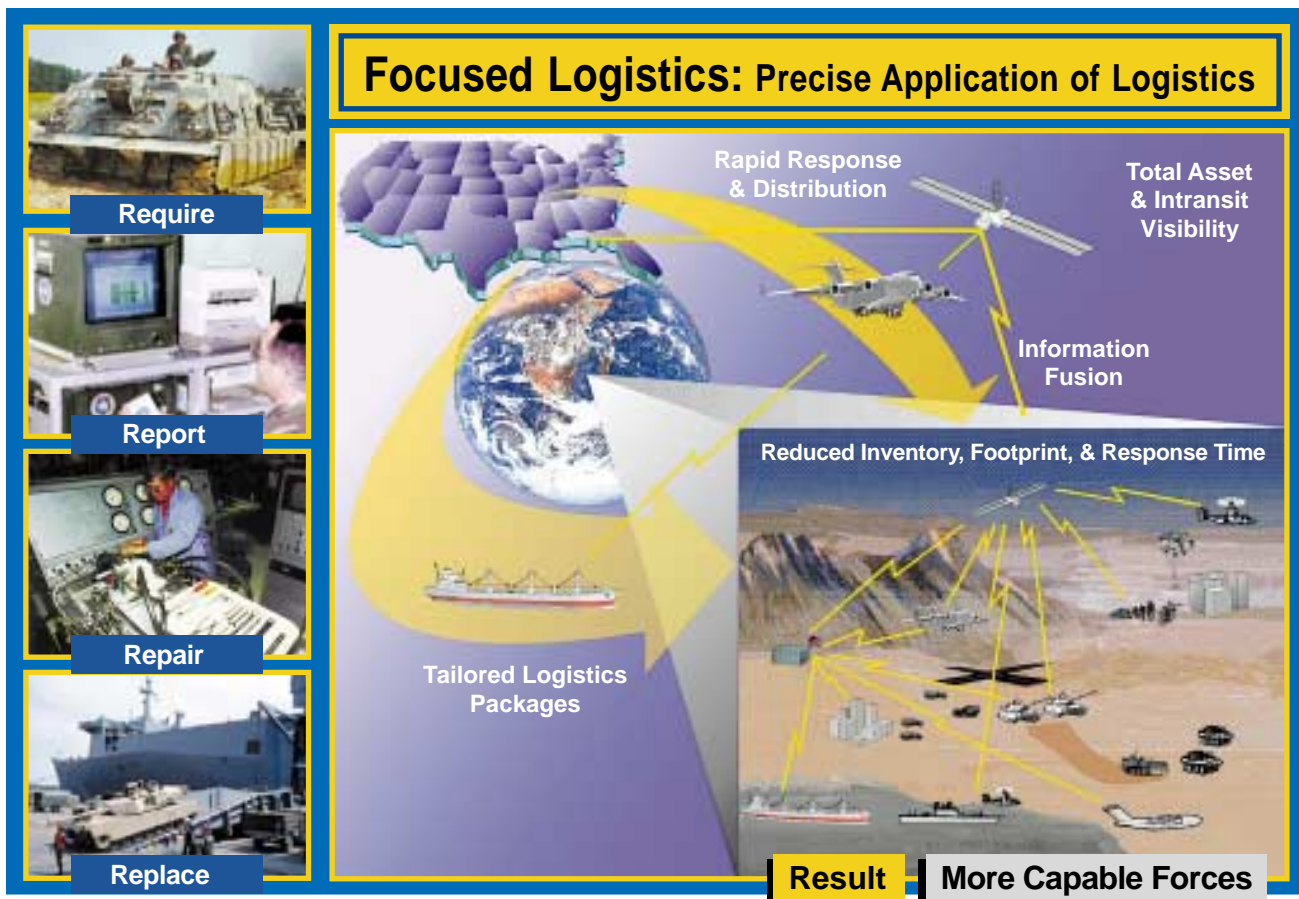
Require

Report

Repair

Replace

Focused Logistics: Precise Application of Logistics

Rapid Response & Distribution

Total Asset & Intransit Visibility

Information Fusion

Reduced Inventory, Footprint, & Response Time

Tailored Logistics Packages

Result

More Capable Forces